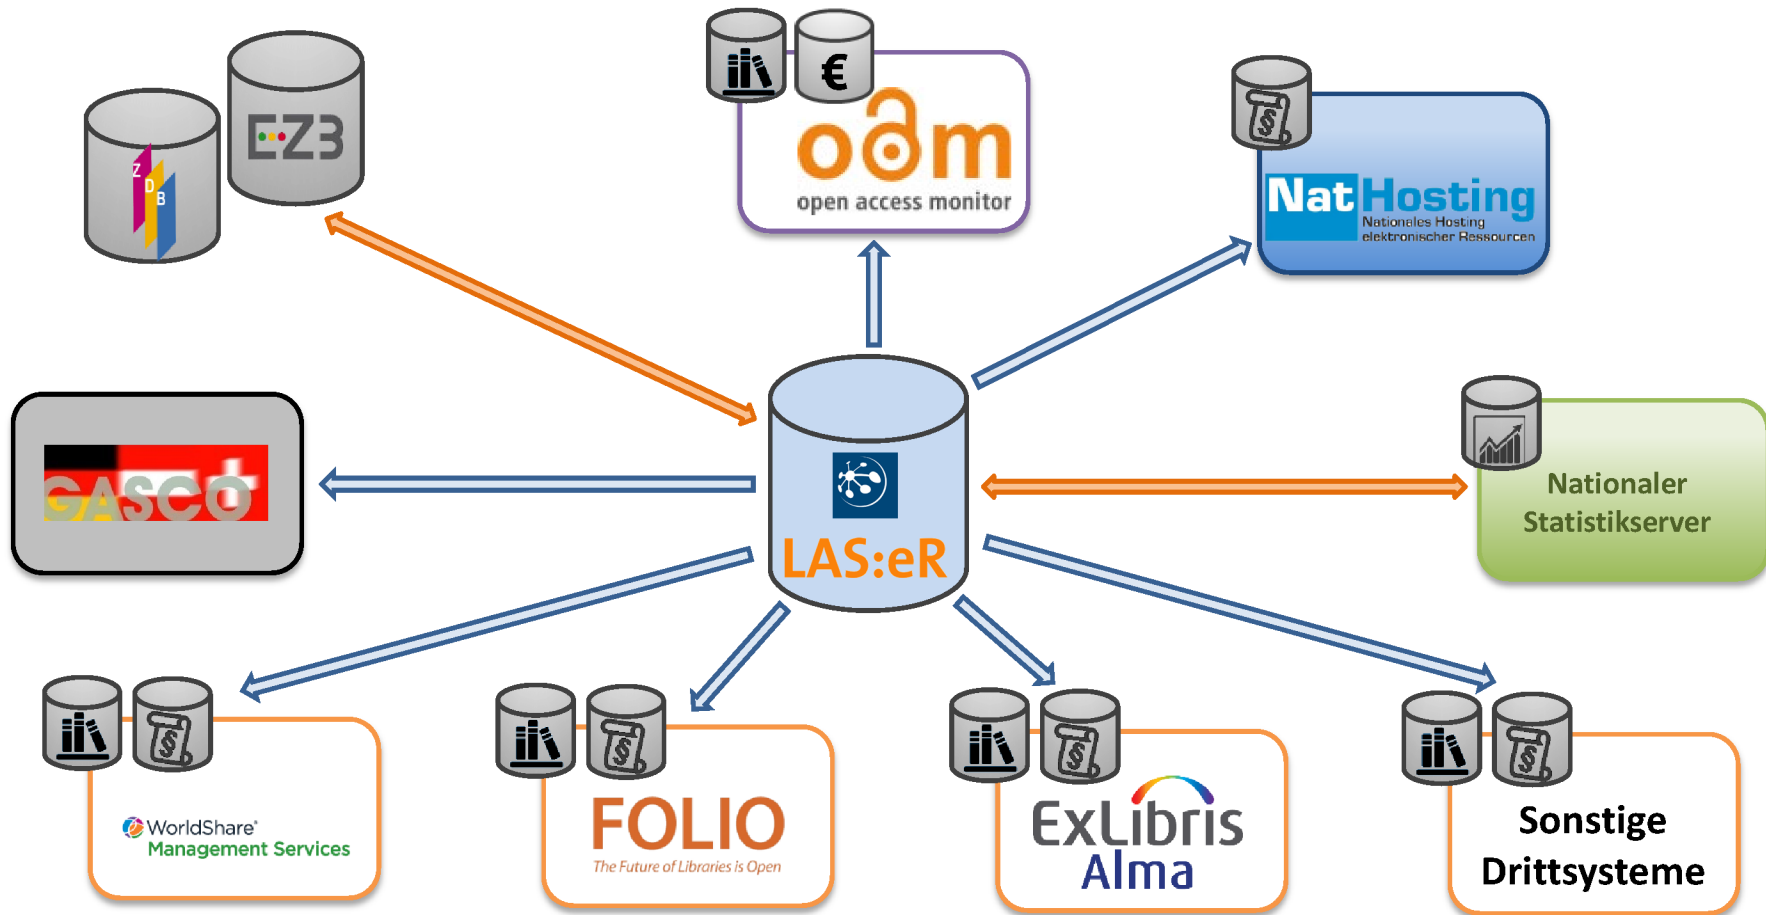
EZB
ZDB
€
oam
open access monitor
NatHosting
Nationales Hosting elektronischer Ressourcen
GASCO
LAS:eR
Nationaler Statistikserver
WorldShare® Management Services
FOLIO
The Future of Libraries is Open
ExLibris Alma
Sonstige Drittsysteme